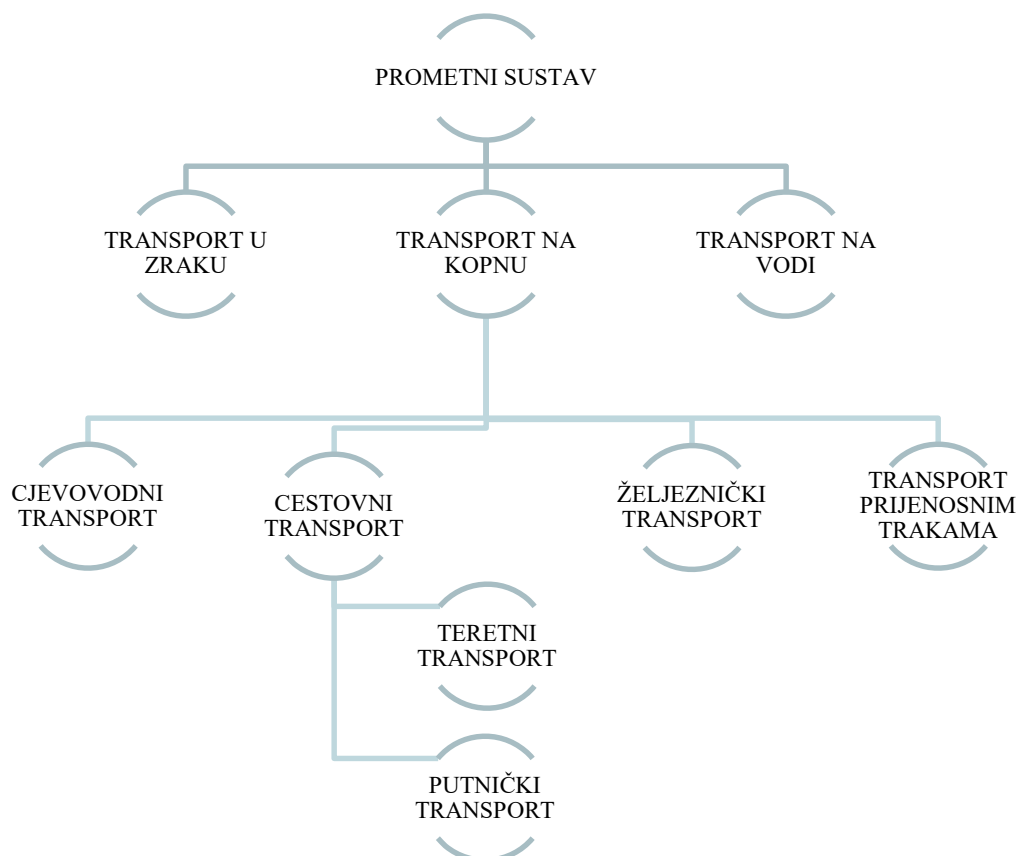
PROMETNI SUSTAV

TRANSPORT U ZRAKU

TRANSPORT NA KOPNU

TRANSPORT NA VODI

CJEVOVODNI TRANSPORT

CESTOVNI TRANSPORT

ŽELJEZNIČKI TRANSPORT

TRANSPORT PRIJENOSNIM TRAKAMA

TERETNI TRANSPORT

PUTNIČKI TRANSPORT